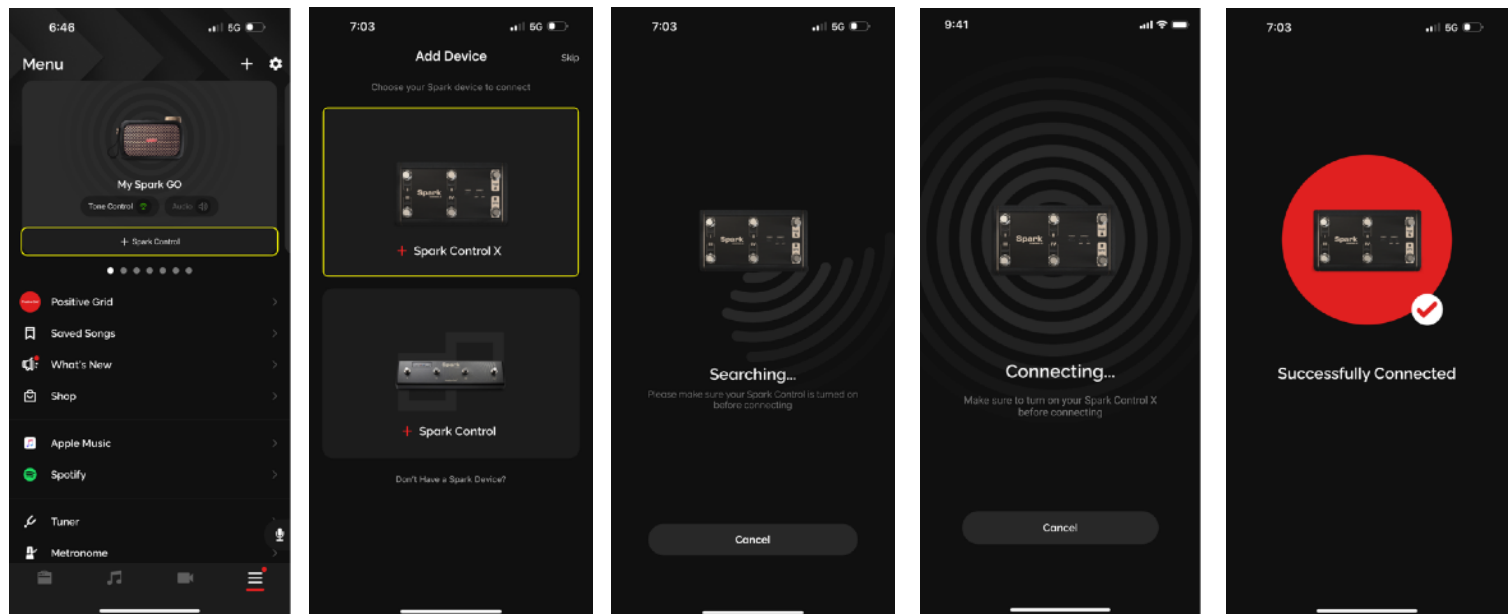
6:46
5G

Menu

My Spark GO

Tone Control

Audio

+ Spark Control

Positive Grid

Saved Songs

What's New

Shop

Apple Music

Spotify

Tuner

Metronome

7:03
5G

Add Device

Skip

Choose your Spark device to connect

Spark

+ Spark Control X

Spark

+ Spark Control

Don't Have a Spark Device?

7:03
5G

Spark

Searching...

Please make sure your Spark Control is turned on before connecting

Cancel

9:41

Spark

Connecting...

Make sure to turn on your Spark Control X before connecting

Cancel

7:03
5G

Spark

Successfully Connected